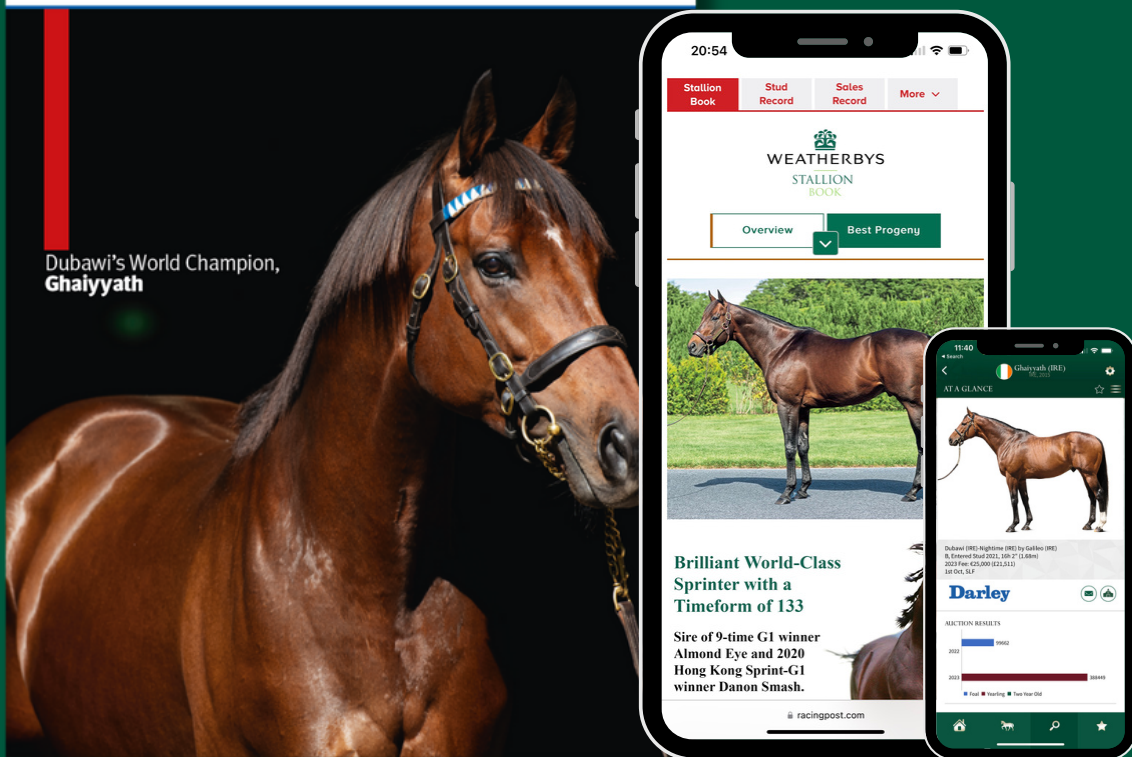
Dubawi's World Champion,
Ghaiyyath

20:54

Stallion Book

Stud Record

Sales Record

More

WEATHERBYS
STALLION BOOK

Overview

Best Progeny

Brilliant World-Class Sprinter with a Timeform of 133

Sire of 9-time G1 winner Almond Eye and 2020 Hong Kong Sprint-G1 winner Danon Smash.

racingpost.com

11:40
◂ Search

Ghaiyyath (IRE)
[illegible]

AT A GLANCE

Dubawi (IRE)-Nightime (IRE) by Galileo (IRE)
B, Entered Stud 2021, 16h 2" (1.68m)
2023 Fee: €25,000 (£21,511)
1st Oct, SLF

Darley

AUCTION RESULTS

2022

99602

2023

288449

Foal Yearling Two Year Old